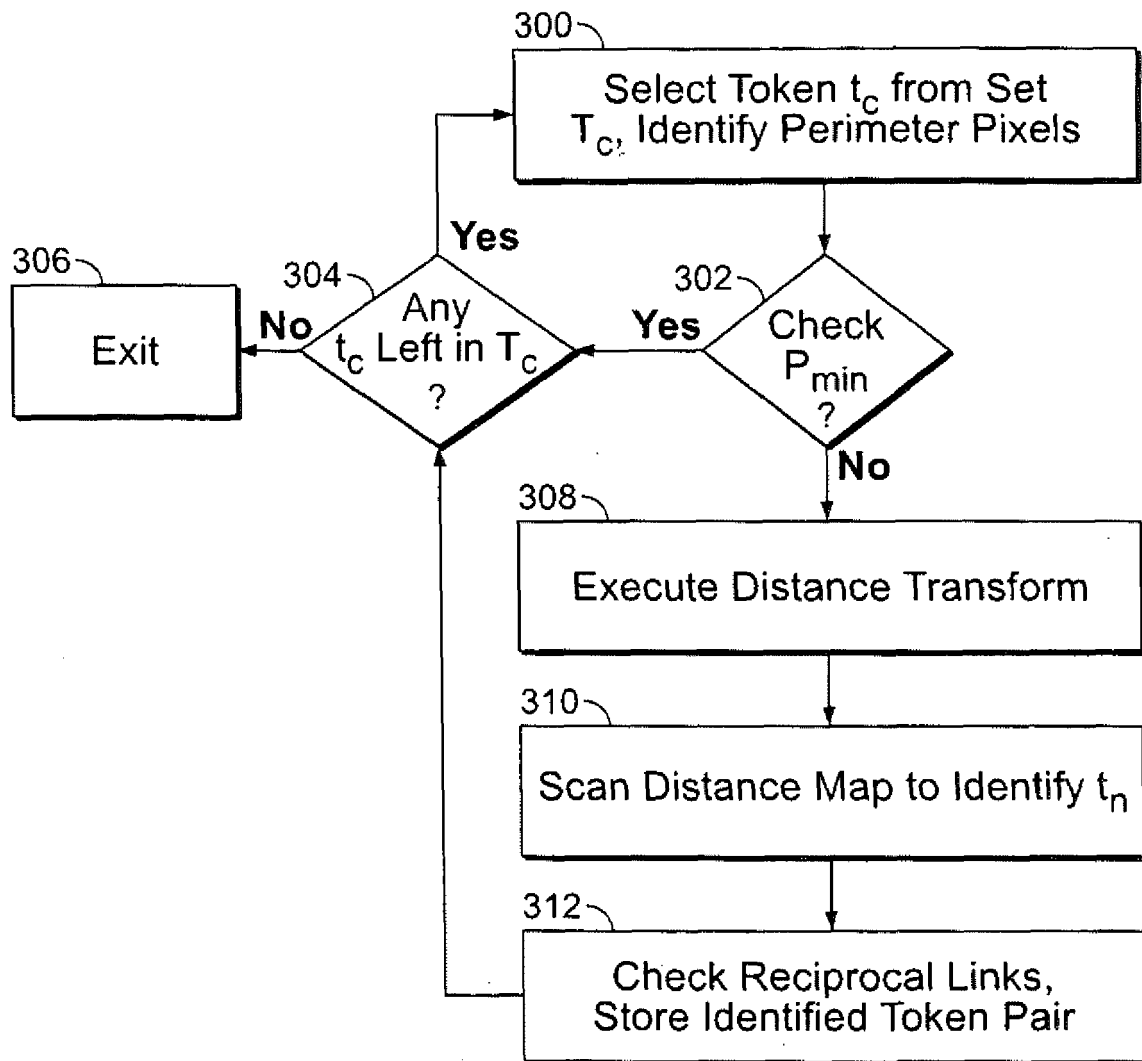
300
Select Token $t_c$ from Set $T_c$, Identify Perimeter Pixels

302
Check $P_{min}$ ?

Yes

304
Any $t_c$ Left in $T_c$ ?

Yes

No

306
Exit

No

308
Execute Distance Transform

310
Scan Distance Map to Identify $t_n$

312
Check Reciprocal Links, Store Identified Token Pair